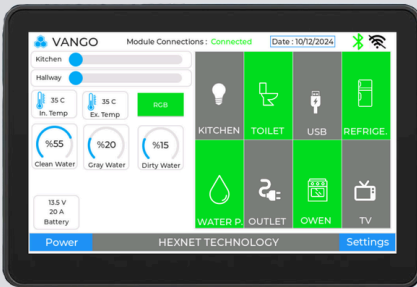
VANGO
Module Connections : Connected
Date : 10/12/2024

Kitchen
Hallway

35 C
In. Temp
35 C
Ex. Temp
RGB

%55
Clean Water
%20
Gray Water
%15
Dirty Water

13.5 V
20 A
Battery

KITCHEN
TOILET
USB
REFRICE.
WATER P.
OUTLET
OWEN
TV

Power
HEXNET TECHNOLOGY
Settings